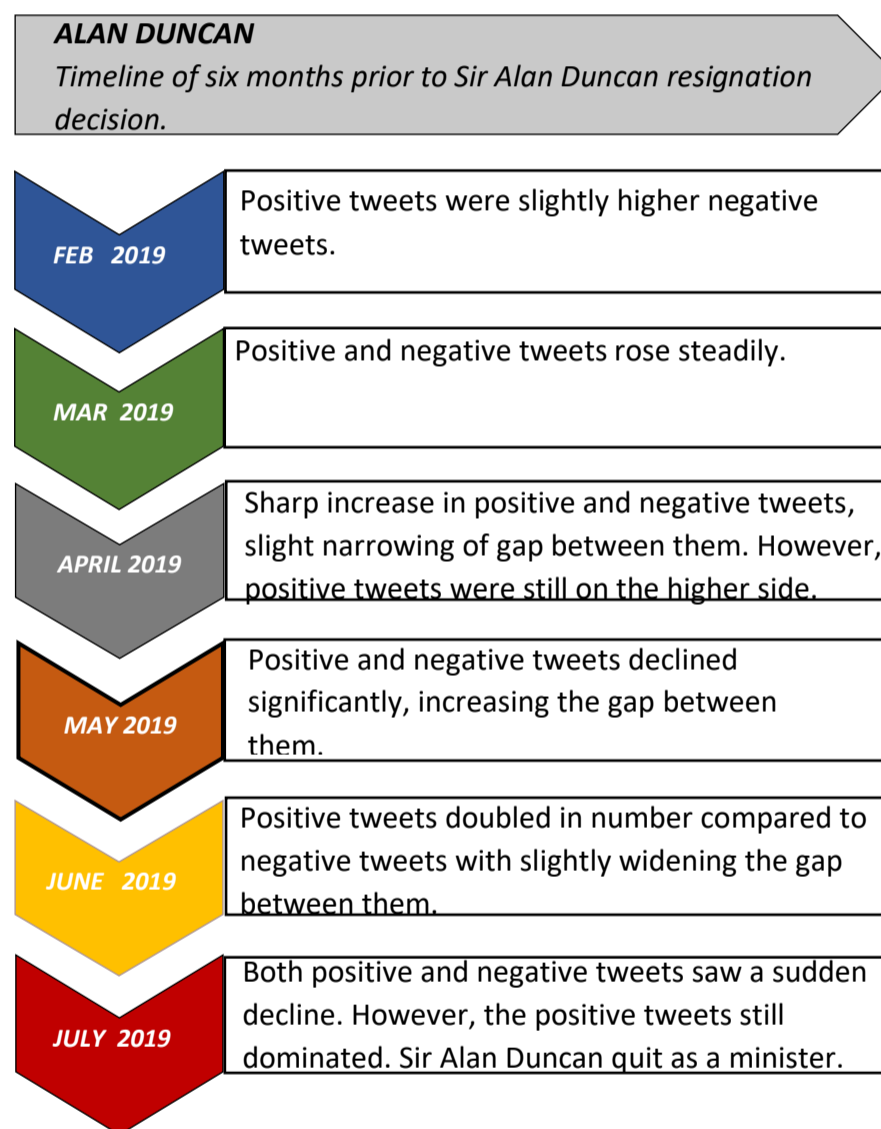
ALAN DUNCAN
Timeline of six months prior to Sir Alan Duncan resignation decision.

FEB 2019

Positive tweets were slightly higher negative tweets.

MAR 2019

Positive and negative tweets rose steadily.

APRIL 2019

Sharp increase in positive and negative tweets, slight narrowing of gap between them. However, positive tweets were still on the higher side.

MAY 2019

Positive and negative tweets declined significantly, increasing the gap between them.

JUNE 2019

Positive tweets doubled in number compared to negative tweets with slightly widening the gap between them.

JULY 2019

Both positive and negative tweets saw a sudden decline. However, the positive tweets still dominated. Sir Alan Duncan quit as a minister.